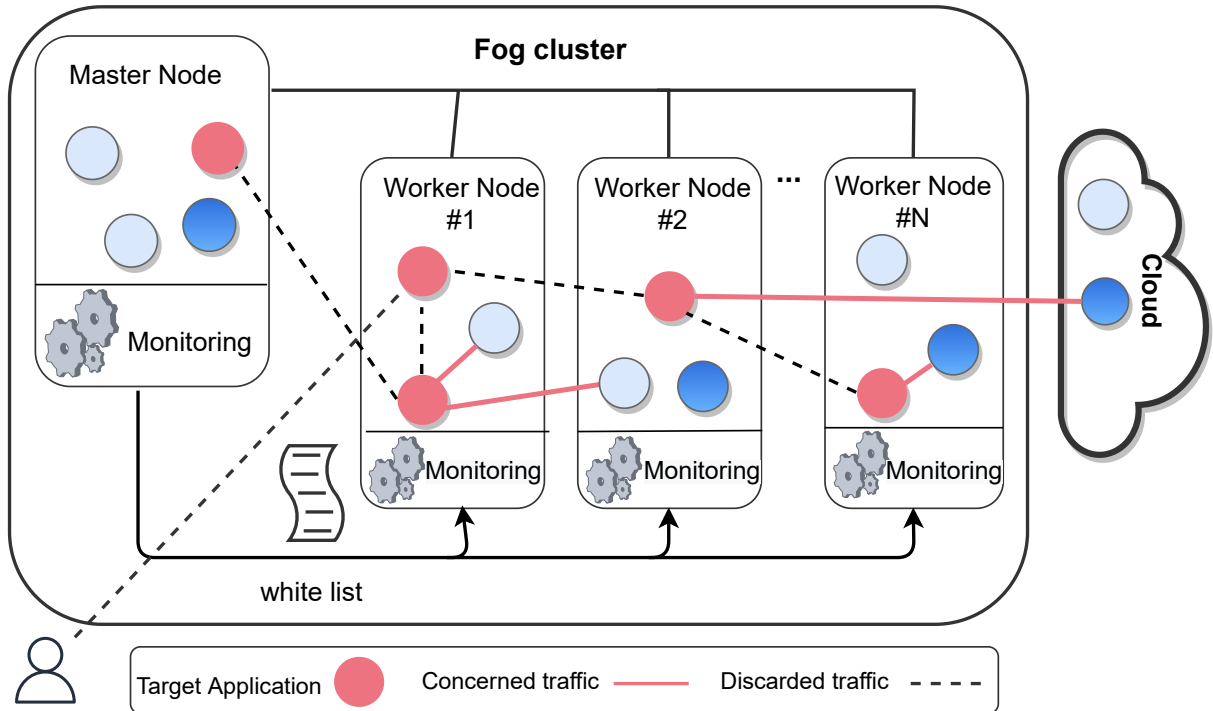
Fog cluster

Master Node

Monitoring

Worker Node #1

Monitoring

Worker Node #2

Monitoring

...

Worker Node #N

Monitoring

Cloud

white list

Target Application

Concerned traffic

Discarded traffic